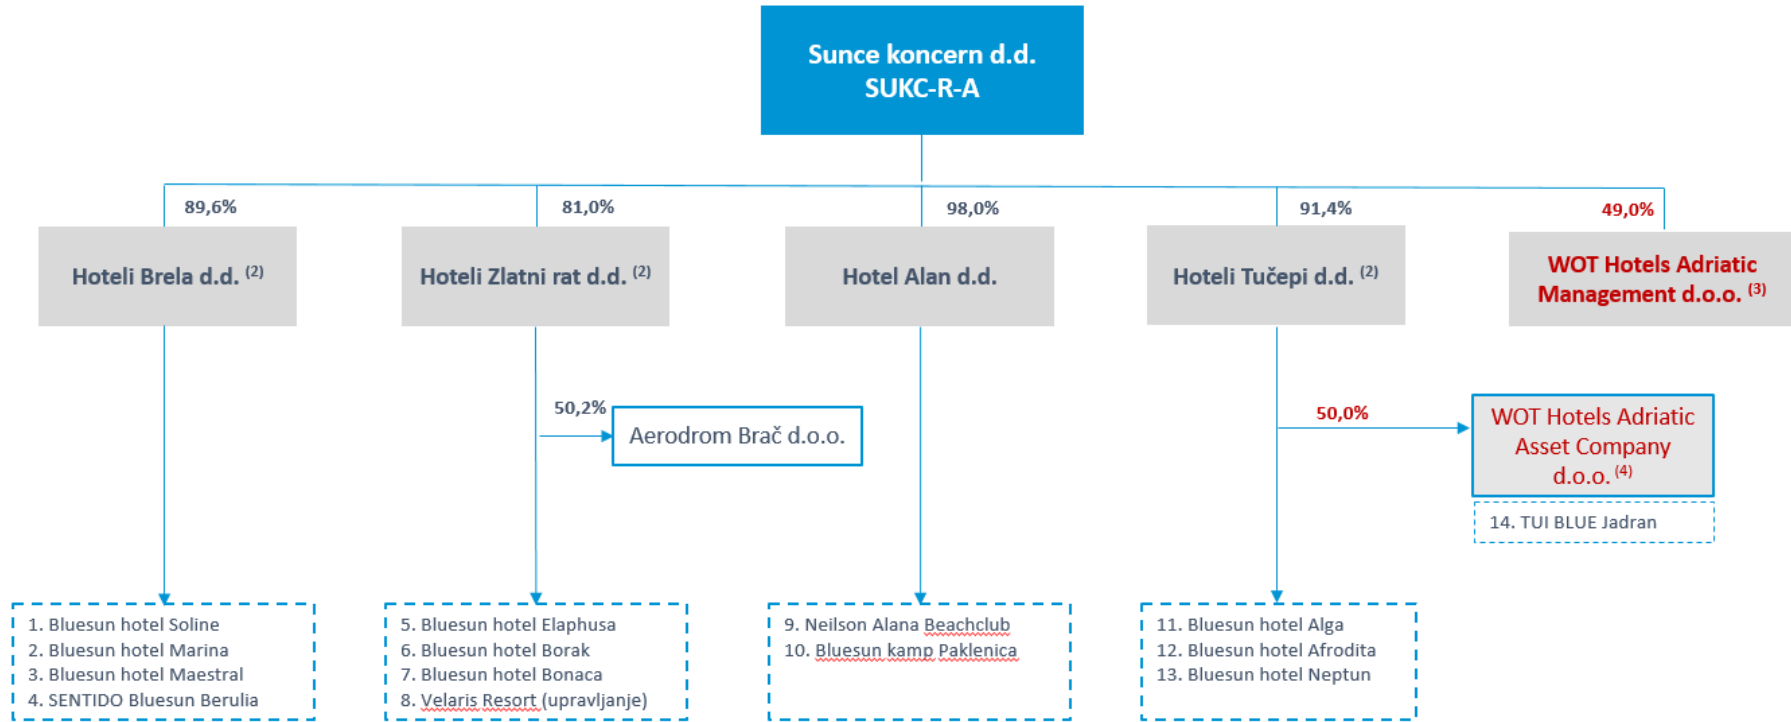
Sunce koncern d.d.
SUKC-R-A

89,6%

Hoteli Brela d.d. $^{(2)}$

81,0%

Hoteli Zlatni rat d.d. $^{(2)}$

98,0%

Hotel Alan d.d.

91,4%

Hoteli Tučepi d.d. $^{(2)}$

49,0%

WOT Hotels Adriatic Management d.o.o. $^{(3)}$

50,2%

Aerodrom Brač d.o.o.

50,0%

WOT Hotels Adriatic Asset Company d.o.o. $^{(4)}$

14. TUI BLUE Jadran

1. Bluesun hotel Soline
2. Bluesun hotel Marina
3. Bluesun hotel Maestral
4. SENTIDO Bluesun Berulia

5. Bluesun hotel Elaphusa
6. Bluesun hotel Borak
7. Bluesun hotel Bonaca
8. Velaris Resort (upravljanje)

9. Neilson Alana Beachclub
10. Bluesun kamp Paklenica

11. Bluesun hotel Alga
12. Bluesun hotel Afrodita
13. Bluesun hotel Neptun